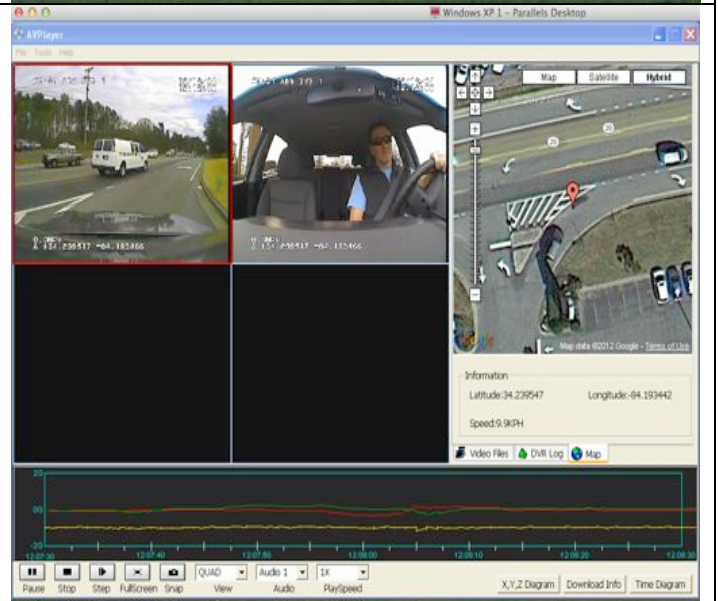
Windows XP 1 - Parallels Desktop

AVPlayer

File Tools Help

Map Satellite Hybrid

20

20

Map data ©2012 Google - Terms of Use

Information

Latitude:34.239547

Longitude:-84.193442

Speed:9.9KPH

Video Files DVR Log Map

20

00

-20

12:07:30 12:07:40 12:07:50 12:08:00 12:08:10 12:08:20 12:08:30

Pause Stop Step FullScreen Snap

QUAD View

Audio 1 Audio

1X PlaySpeed

X,Y,Z Diagram Download Info Time Diagram